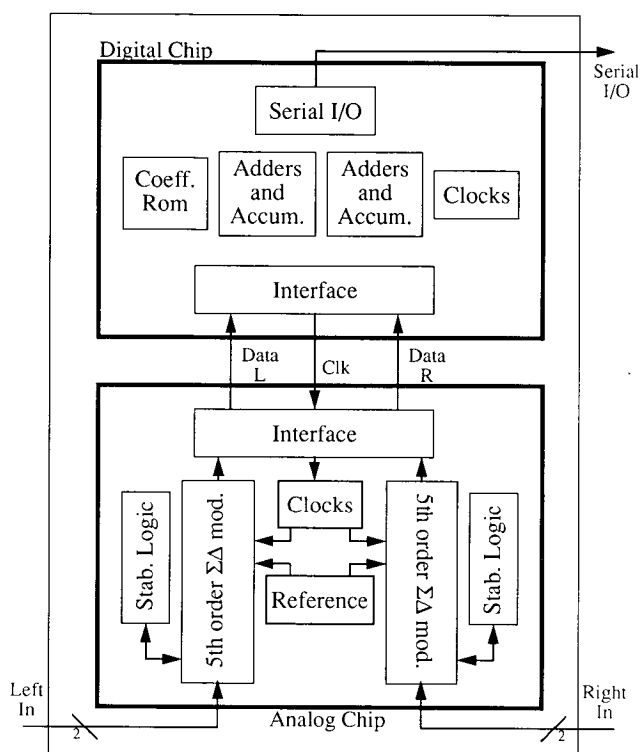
Digital Chip

Serial I/O

Serial I/O

Coeff. Rom

Adders and Accum.

Adders and Accum.

Clocks

Interface

Data L

Clk

Data R

Interface

Stab. Logic

5th order $\Sigma\Delta$ mod.

Clocks

Reference

5th order $\Sigma\Delta$ mod.

Stab. Logic

Left In

2

Analog Chip

Right In

2